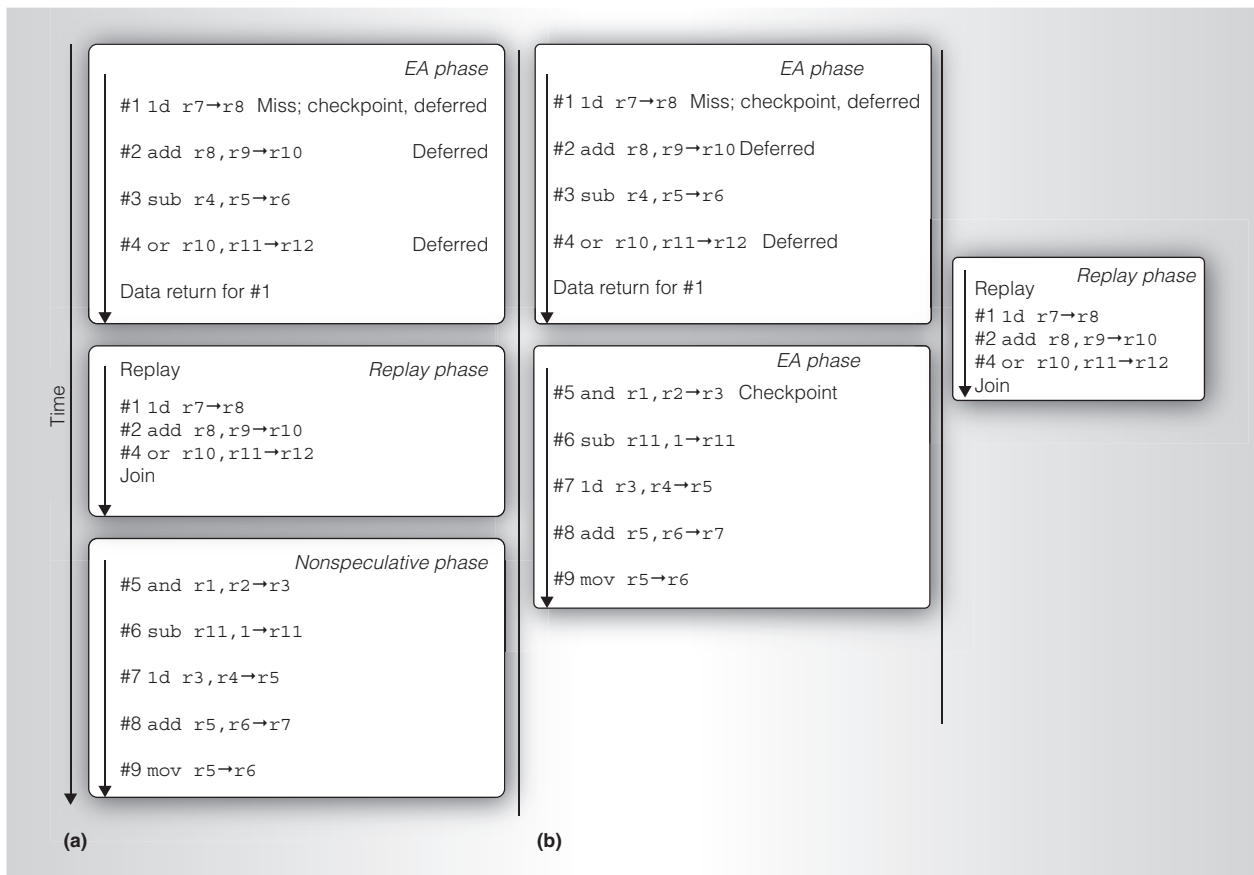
Time

EA phase

#1 ld r7→r8 Miss; checkpoint, deferred

#2 add r8,r9→r10 Deferred

#3 sub r4,r5→r6

#4 or r10,r11→r12 Deferred

Data return for #1

Replay Replay phase

#1 ld r7→r8
#2 add r8,r9→r10
#4 or r10,r11→r12
Join

Nonspeculative phase

#5 and r1,r2→r3

#6 sub r11,1→r11

#7 ld r3,r4→r5

#8 add r5,r6→r7

#9 mov r5→r6

(a)

EA phase

#1 ld r7→r8 Miss; checkpoint, deferred

#2 add r8,r9→r10 Deferred

#3 sub r4,r5→r6

#4 or r10,r11→r12 Deferred

Data return for #1

EA phase

#5 and r1,r2→r3 Checkpoint

#6 sub r11,1→r11

#7 ld r3,r4→r5

#8 add r5,r6→r7

#9 mov r5→r6

(b)

Replay phase

Replay
#1 ld r7→r8
#2 add r8,r9→r10
#4 or r10,r11→r12
Join